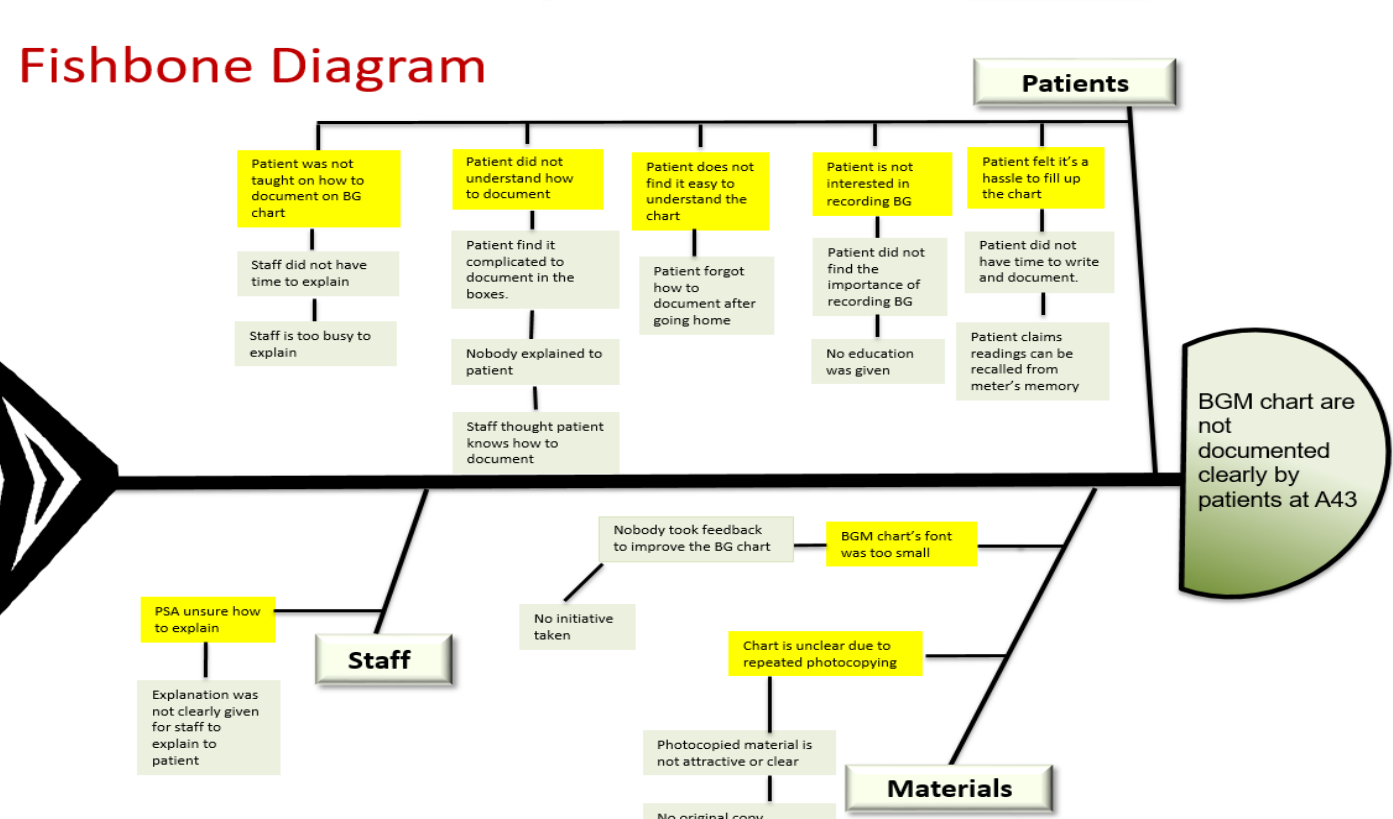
Fishbone Diagram

Patients

Patient was not taught on how to document on BG chart

Staff did not have time to explain

Staff is too busy to explain

Patient did not understand how to document

Patient find it complicated to document in the boxes.

Nobody explained to patient

Staff thought patient knows how to document

Patient does not find it easy to understand the chart

Patient forgot how to document after going home

Patient is not interested in recording BG

Patient did not find the importance of recording BG

No education was given

Patient felt it's a hassle to fill up the chart

Patient did not have time to write and document.

Patient claims readings can be recalled from meter's memory

BGM chart are not documented clearly by patients at A43

PSA unsure how to explain

Explanation was not clearly given for staff to explain to patient

Staff

Nobody took feedback to improve the BG chart

No initiative taken

BGM chart's font was too small

Chart is unclear due to repeated photocopying

Photocopied material is not attractive or clear

No original copy

Materials